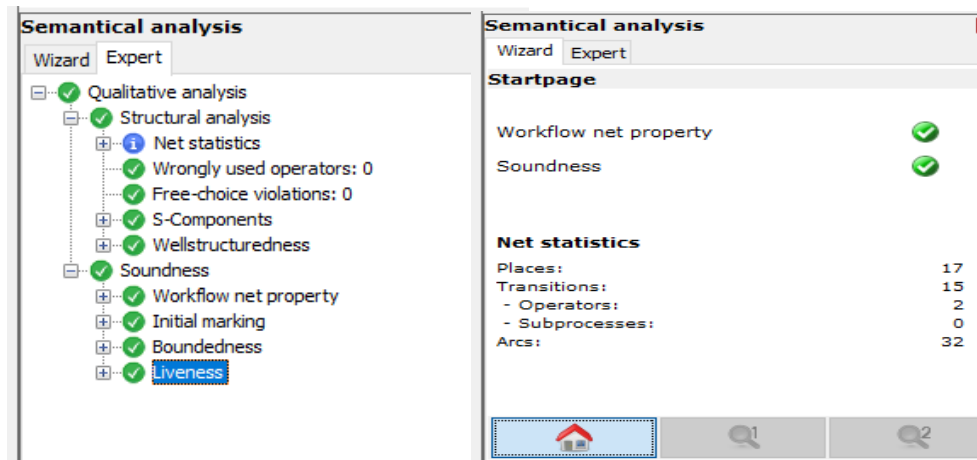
Semantical analysis
Wizard Expert
Qualitative analysis
Structural analysis
Net statistics
Wrongly used operators: 0
Free-choice violations: 0
S-Components
Wellstructuredness
Soundness
Workflow net property
Initial marking
Boundedness
Liveness

Semantical analysis
Wizard Expert
Startpage
Workflow net property
Soundness

Net statistics

| | |
|---|---|
| Places: | 17 |
| Transitions: | 15 |
| - Operators: | 2 |
| - Subprocesses: | 0 |
| Arcs: | 32 |

1 2